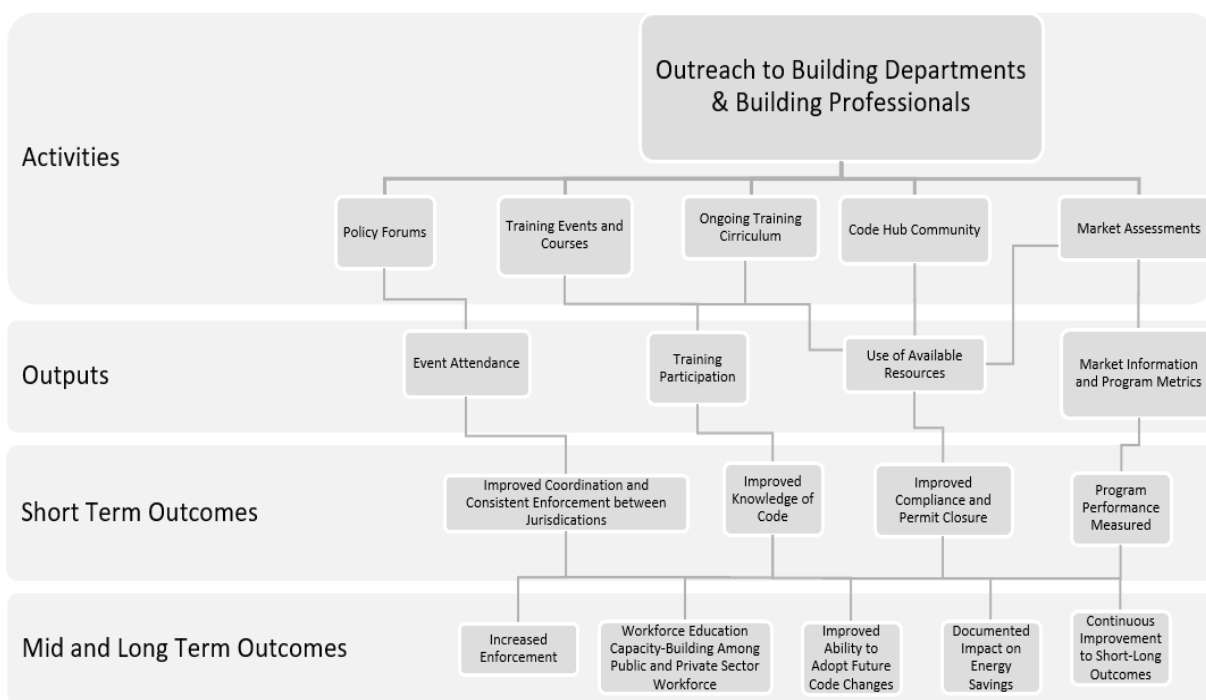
Outreach to Building Departments & Building Professionals

Activities

Policy Forums

Training Events and Courses

Ongoing Training Cirriculum

Code Hub Community

Market Assessments

Outputs

Event Attendance

Training Participation

Use of Available Resources

Market Information and Program Metrics

Short Term Outcomes

Improved Coordination and Consistent Enforcement between Jurisdications

Improved Knowledge of Code

Improved Compliance and Permit Closure

Program Performance Measured

Mid and Long Term Outcomes

Increased Enforcement

Workforce Education Capacity-Building Among Public and Private Sector Workforce

Improved Ability to Adopt Future Code Changes

Documented Impact on Energy Savings

Continuous Improvement to Short-Long Outcomes